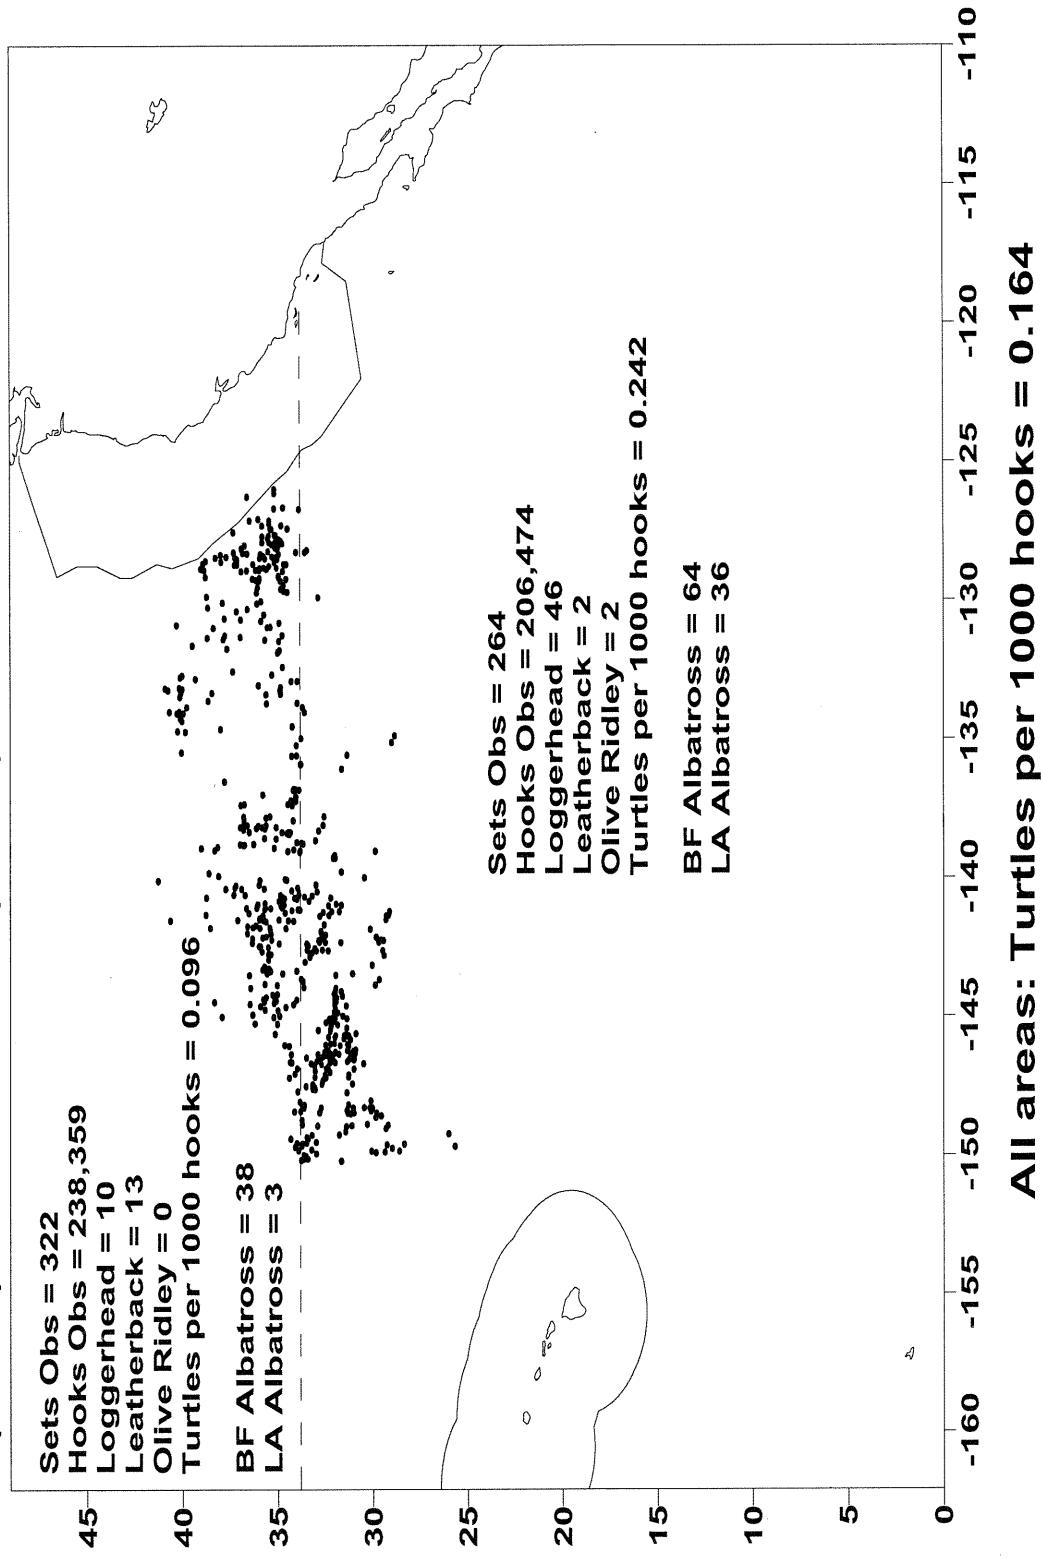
Sets Obs = 322
Hooks Obs = 238,359
Loggerhead = 10
Leatherback = 13
Olive Ridley = 0
Turtles per 1000 hooks = 0.096

BF Albatross = 38
LA Albatross = 3

Sets Obs = 264
Hooks Obs = 206,474
Loggerhead = 46
Leatherback = 2
Olive Ridley = 2
Turtles per 1000 hooks = 0.242

BF Albatross = 64
LA Albatross = 36

45
40
35
30
25
20
15
10
5
0

-160 -155 -150 -145 -140 -135 -130 -125 -120 -115 -110

All areas: Turtles per 1000 hooks = 0.164